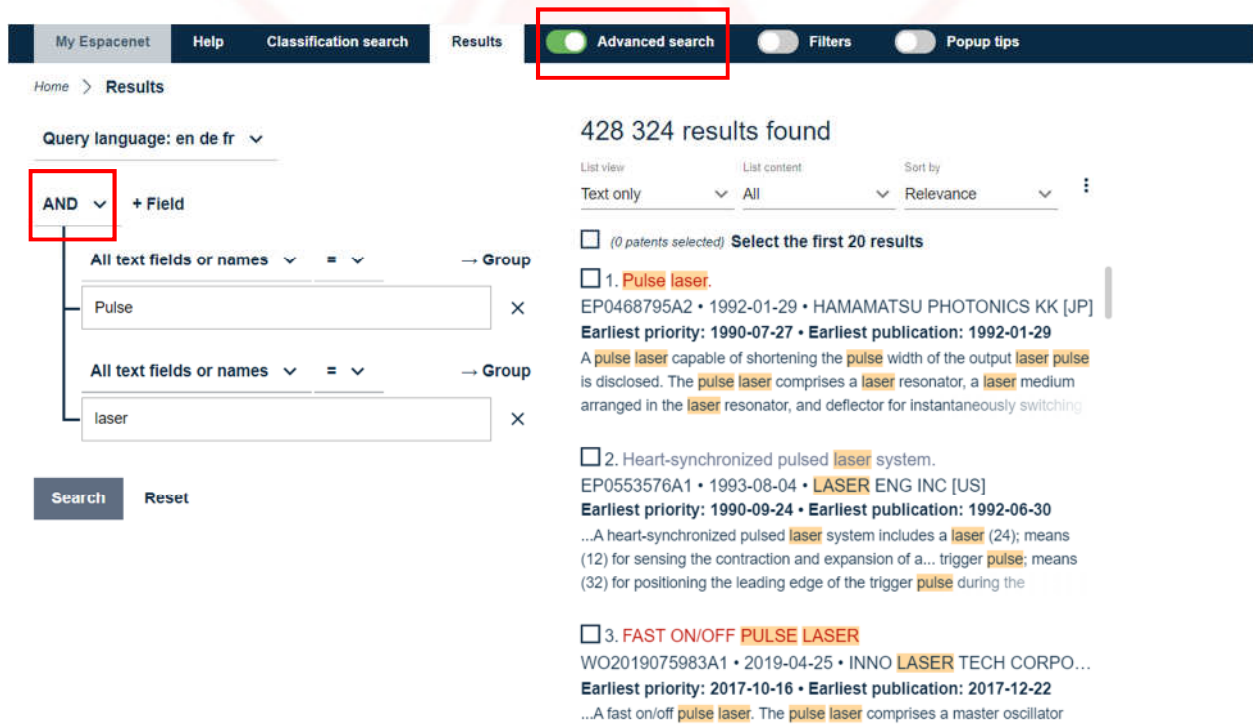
My Espacenet Help Classification search Results Advanced search Filters Popup tips

Home > Results

Query language: en de fr

AND + Field

All text fields or names = → Group

Pulse ×

All text fields or names = → Group

laser ×

Search Reset

428 324 results found

List view
Text only

List content
All

Sort by
Relevance

(0 patents selected) Select the first 20 results

1. Pulse laser.
EP0468795A2 • 1992-01-29 • HAMAMATSU PHOTONICS KK [JP]
Earliest priority: 1990-07-27 • Earliest publication: 1992-01-29
A pulse laser capable of shortening the pulse width of the output laser pulse is disclosed. The pulse laser comprises a laser resonator, a laser medium arranged in the laser resonator, and deflector for instantaneously switching

2. Heart-synchronized pulsed laser system.
EP0553576A1 • 1993-08-04 • LASER ENG INC [US]
Earliest priority: 1990-09-24 • Earliest publication: 1992-06-30
...A heart-synchronized pulsed laser system includes a laser (24); means (12) for sensing the contraction and expansion of a... trigger pulse; means (32) for positioning the leading edge of the trigger pulse during the

3. FAST ON/OFF PULSE LASER
WO2019075983A1 • 2019-04-25 • INNO LASER TECH CORPO...
Earliest priority: 2017-10-16 • Earliest publication: 2017-12-22
...A fast on/off pulse laser. The pulse laser comprises a master oscillator